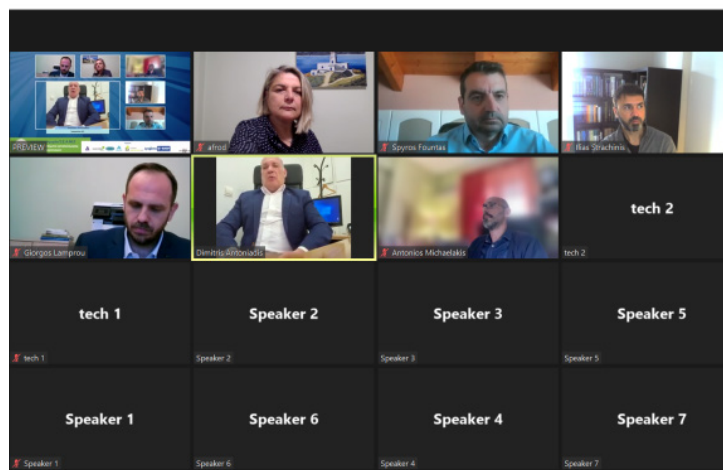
PREVIEW

afrodi

Spyros Fourtas

Ilias Strachinis

Giorgos Lamprou

Dimitris Antoniadis

Antonios Michaelakis

tech 2

tech 2

tech 1

tech 1

Speaker 2

Speaker 2

Speaker 3

Speaker 3

Speaker 5

Speaker 5

Speaker 1

Speaker 1

Speaker 6

Speaker 6

Speaker 4

Speaker 4

Speaker 7

Speaker 7